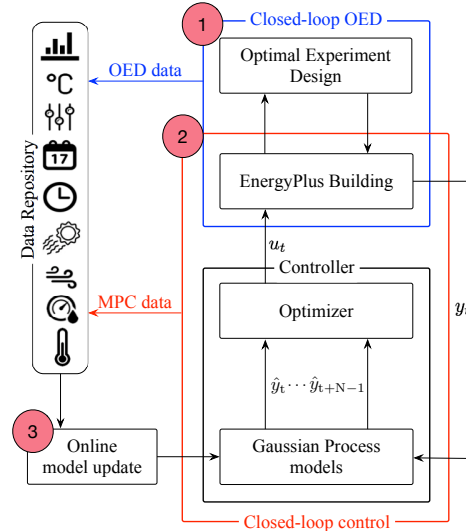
1
Closed-loop OED
Optimal Experiment Design
OED data
°C
17
Data Repository
2
EnergyPlus Building
$u_t$
Controller
MPC data
Optimizer
$y_t$
$\hat{y}_t \cdots \hat{y}_{t+N-1}$
3
Online model update
Gaussian Process models
Closed-loop control